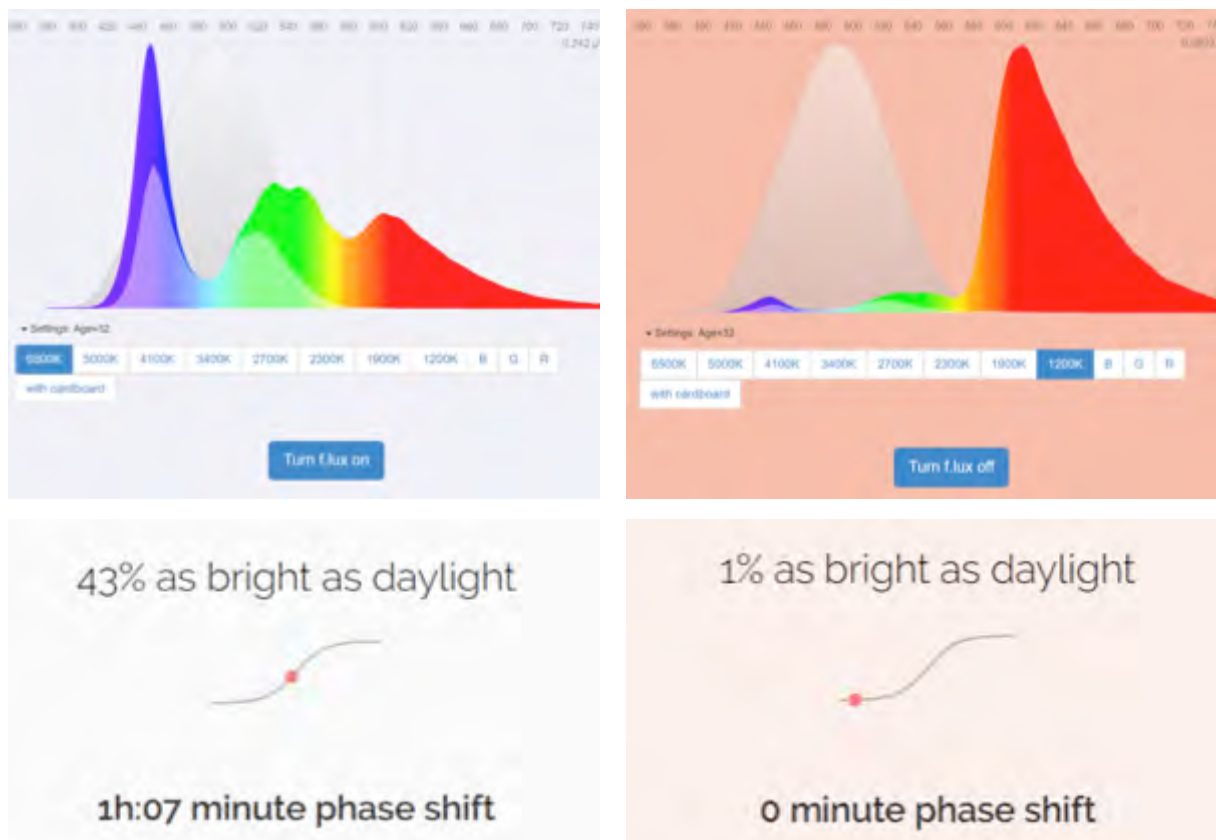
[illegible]

▾ Settings: Age=32

6500K 5000K 4100K 3400K 2700K 2300K 1900K 1200K B G R

with cardboard

Turn f.lux on

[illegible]

▾ Settings: Age=32

6500K 5000K 4100K 3400K 2700K 2300K 1900K 1200K B G R

with cardboard

Turn f.lux off

43% as bright as daylight

1h:07 minute phase shift

1% as bright as daylight

0 minute phase shift